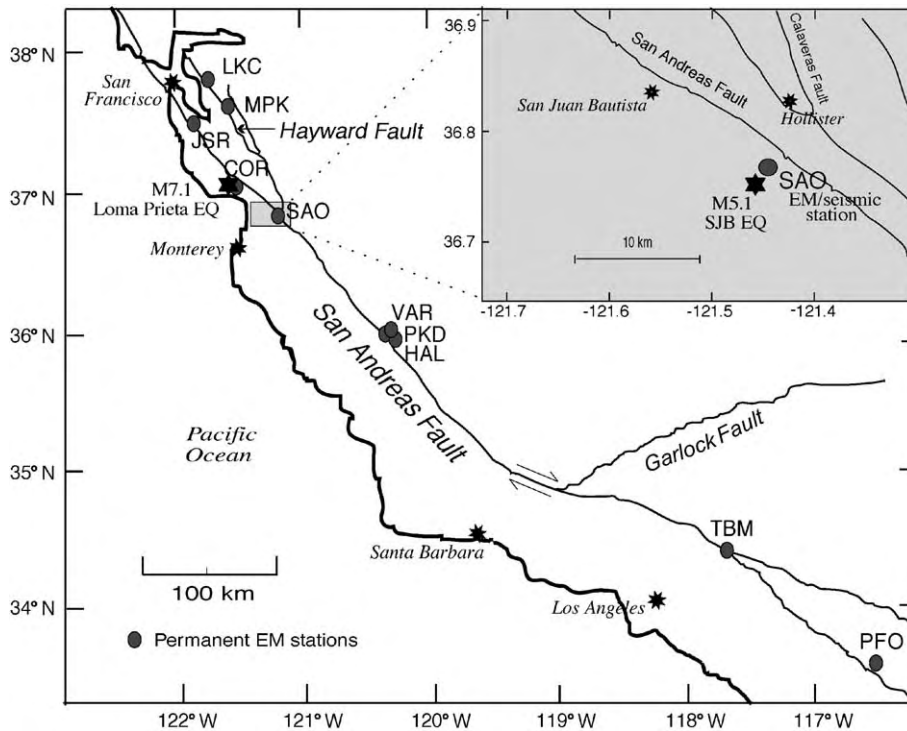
38° N
37° N
36° N
35° N
34° N
San Francisco
LKC
MPK
JSR
Hayward Fault
COR
M7.1
Loma Prieta EQ
SAO
Monterey
VAR
PKD
HAL
San Andreas Fault
Pacific Ocean
Garlock Fault
TBM
Santa Barbara
Los Angeles
PFO
100 km
Permanent EM stations
122° W
121° W
120° W
119° W
118° W
117° W

36.9
36.8
36.7
San Andreas Fault
Calaveras Fault
San Juan Bautista
Hollister
SAO
EM/seismic station
M5.1
SJB EQ
10 km
-121.7
-121.6
-121.5
-121.4